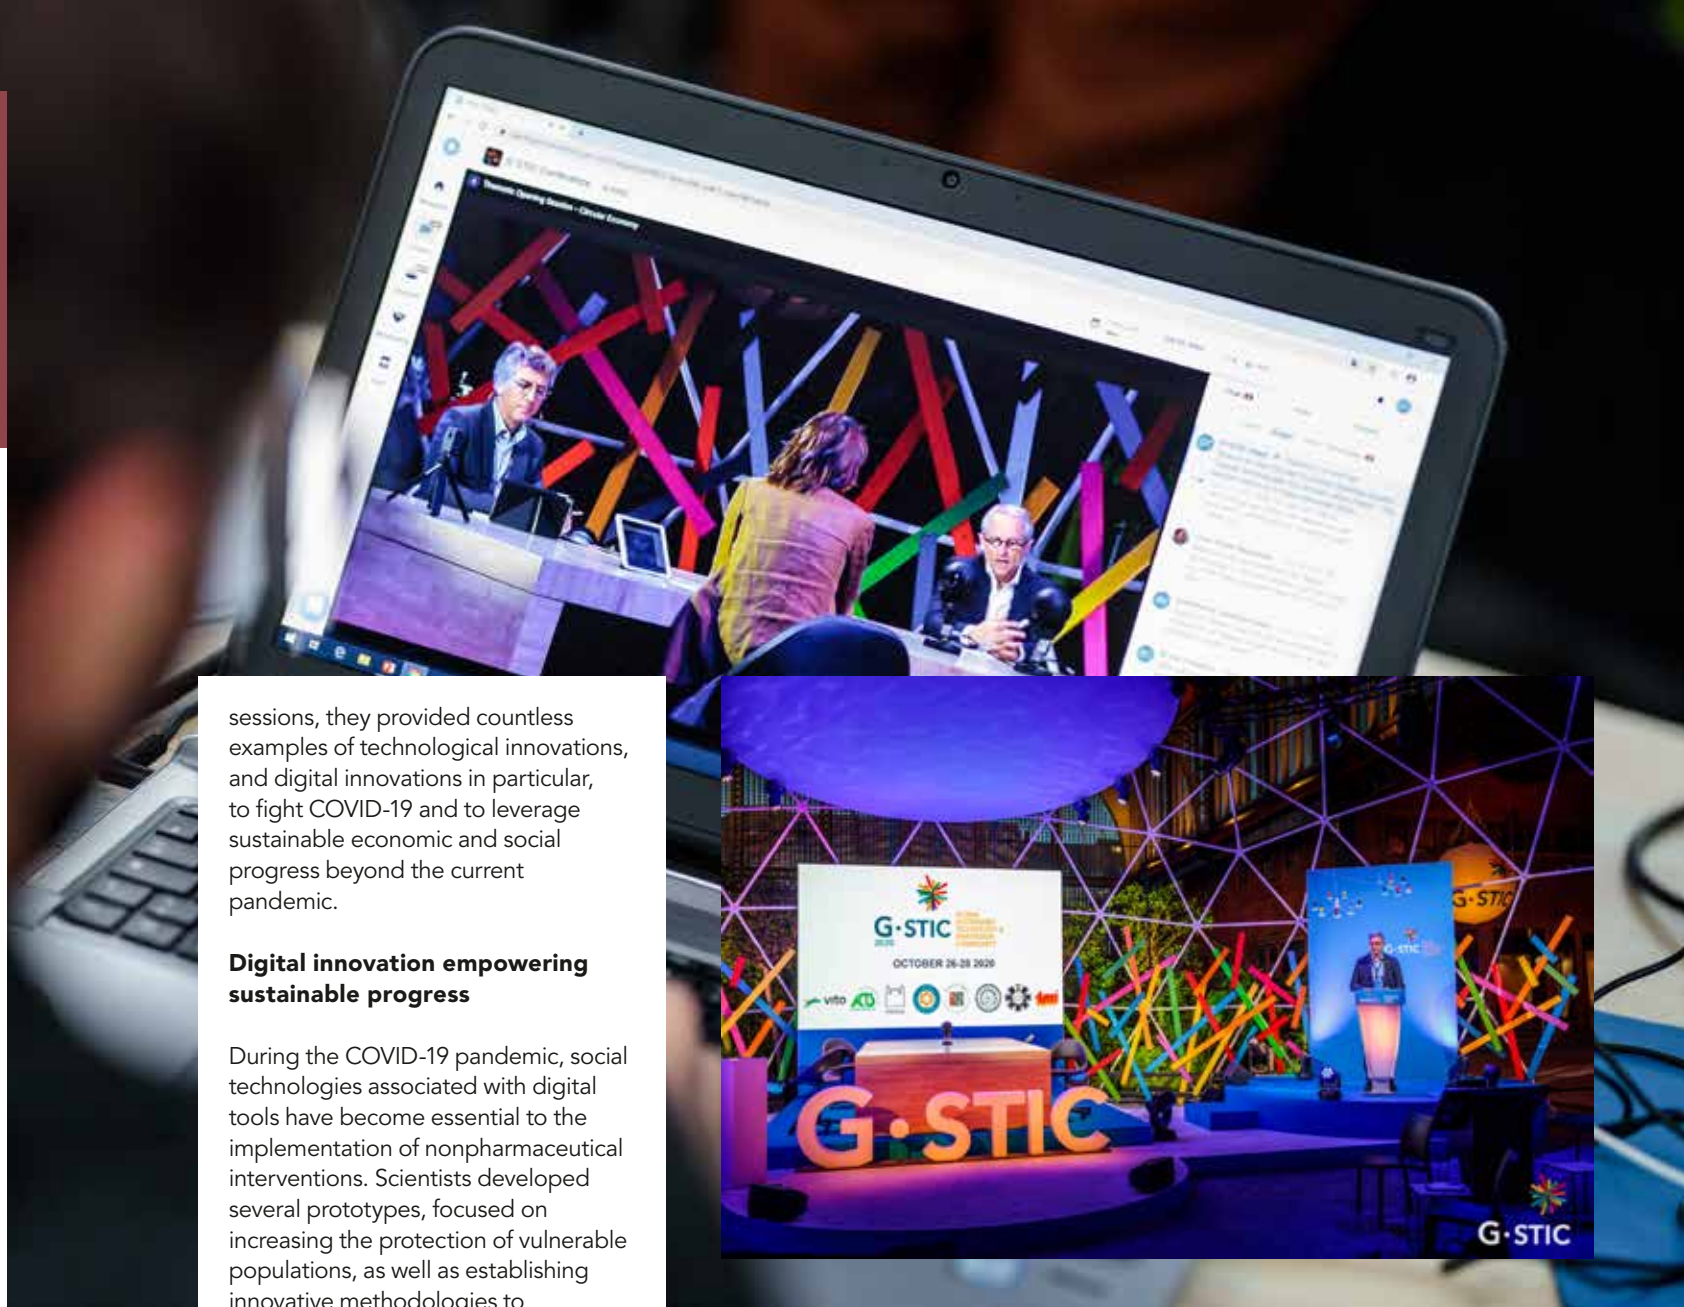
Thematic Opening Session – Circular Economy

sessions, they provided countless examples of technological innovations, and digital innovations in particular, to fight COVID-19 and to leverage sustainable economic and social progress beyond the current pandemic.

**Digital innovation empowering sustainable progress**

During the COVID-19 pandemic, social technologies associated with digital tools have become essential to the implementation of nonpharmaceutical interventions. Scientists developed several prototypes, focused on increasing the protection of vulnerable populations, as well as establishing innovative methodologies to

G·STIC 2020

OCTOBER 26-28 2020

vito

G·STIC

G·STIC

G·STIC